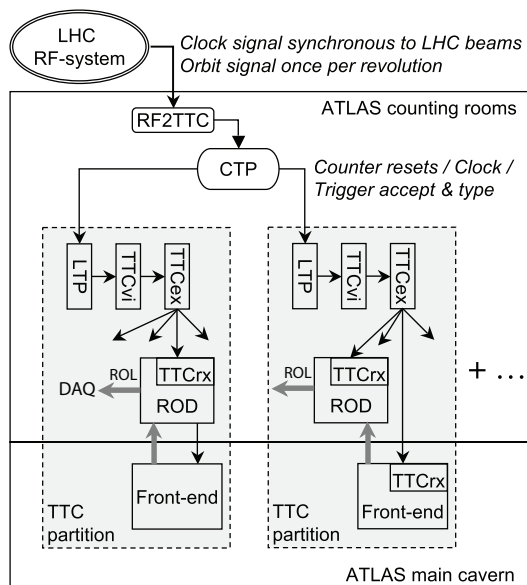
LHC
RF-system

Clock signal synchronous to LHC beams
Orbit signal once per revolution

ATLAS counting rooms

RF2TTC

CTP

Counter resets / Clock /
Trigger accept & type

LTP

TTCvi

TTCex

LTP

TTCvi

TTCex

ROL

TTCrx

DAQ

ROD

ROL

TTCrx

ROD

+ ...

Front-end

TTCrx

Front-end

TTC
partition

TTC
partition

ATLAS main cavern